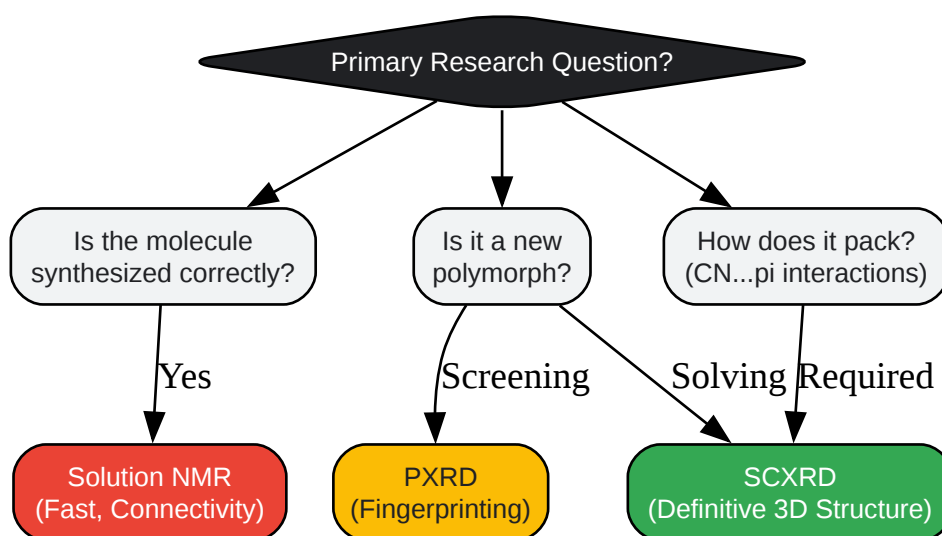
Primary Research Question?

Is the molecule synthesized correctly?

Is it a new polymorph?

How does it pack? (CN...pi interactions)

Yes

Screening

Solving

Required

Solution NMR (Fast, Connectivity)

PXRD (Fingerprinting)

SCXRD (Definitive 3D Structure)